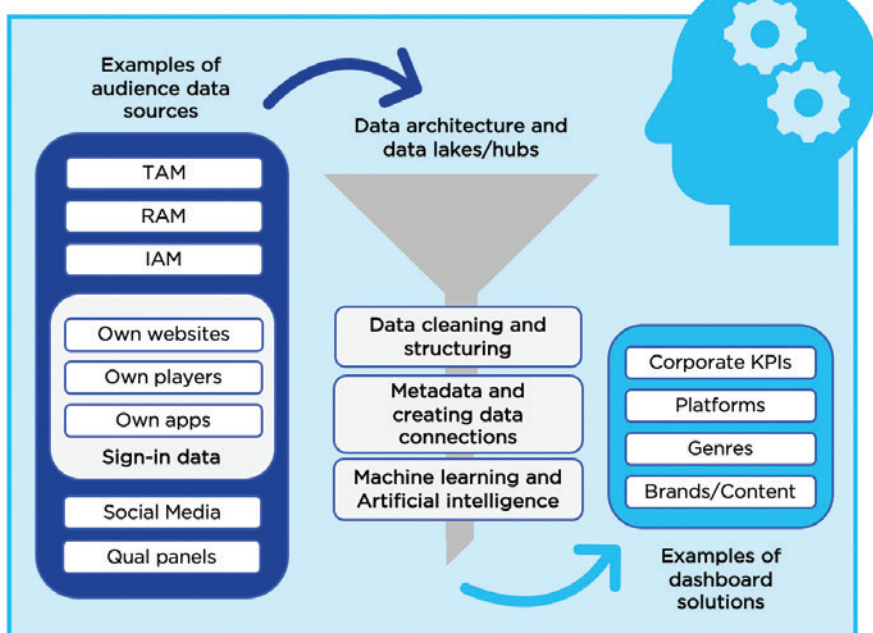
Examples of audience data sources

TAM

RAM

IAM

Own websites

Own players

Own apps

Sign-in data

Social Media

Qual panels

Data architecture and data lakes/hubs

Data cleaning and structuring

Metadata and creating data connections

Machine learning and Artificial intelligence

Corporate KPIs

Platforms

Genres

Brands/Content

Examples of dashboard solutions